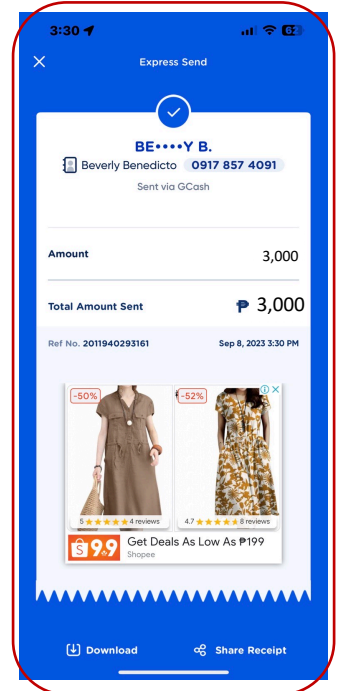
3:30

62

Express Send

BE••••Y B.

Beverly Benedicto 0917 857 4091

Sent via GCash

Amount 3,000

Total Amount Sent ₱ 3,000

Ref No. 2011940293161 Sep 8, 2023 3:30 PM

-50%

-52%

5 ★★★★★ 4 reviews

4.7 ★★★★★ 8 reviews

9.9

Get Deals As Low As ₱199

Shopee

Download

Share Receipt